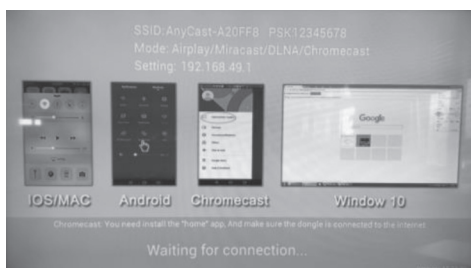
SSID:AnyCast-A20FF8 PSK12345678
Mode: Airplay/Miracast/DLNA/Chromecast
Setting: 192.168.49.1

Google

IOS/MAC Android Chromecast Window 10

Chromecast: You need install the "home" app. And make sure the dongle is connected to the internet

Waiting for connection...